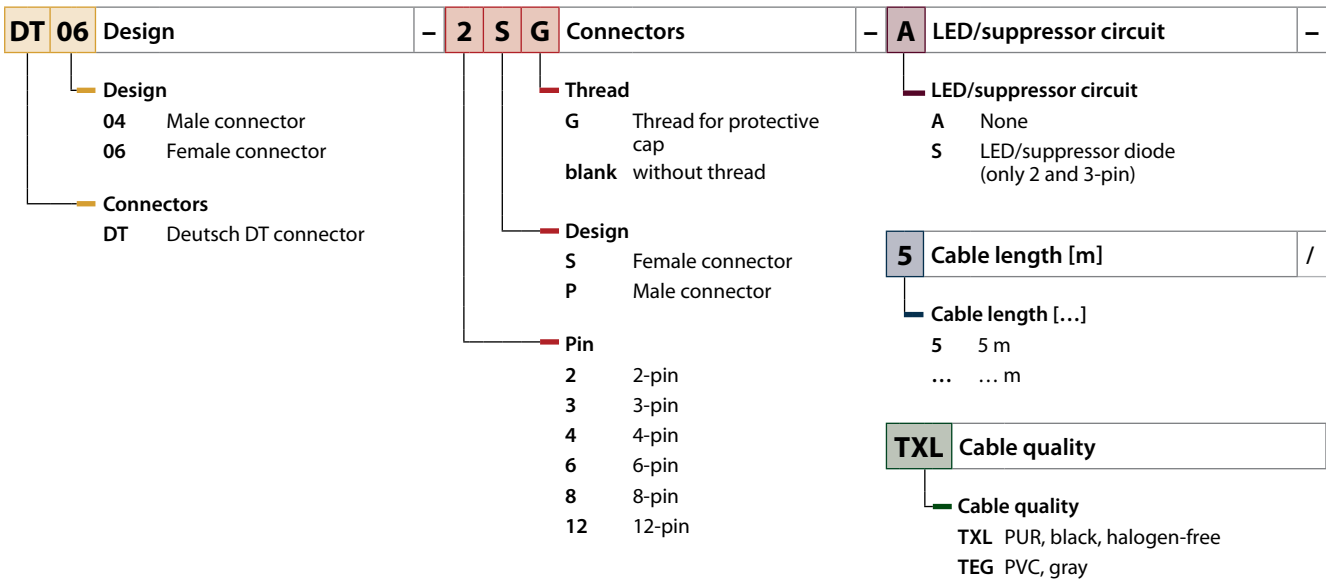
DT 06 Design – 2 S G Connectors – A LED/suppressor circuit –

Design
04 Male connector
06 Female connector

Connectors
DT Deutsch DT connector

Thread
G Thread for protective cap
blank without thread

Design
S Female connector
P Male connector

Pin
2 2-pin
3 3-pin
4 4-pin
6 6-pin
8 8-pin
12 12-pin

LED/suppressor circuit
A None
S LED/suppressor diode (only 2 and 3-pin)

5 Cable length [m] /

Cable length […]
5 5 m
… … m

TXL Cable quality

Cable quality
TXL PUR, black, halogen-free
TEG PVC, gray